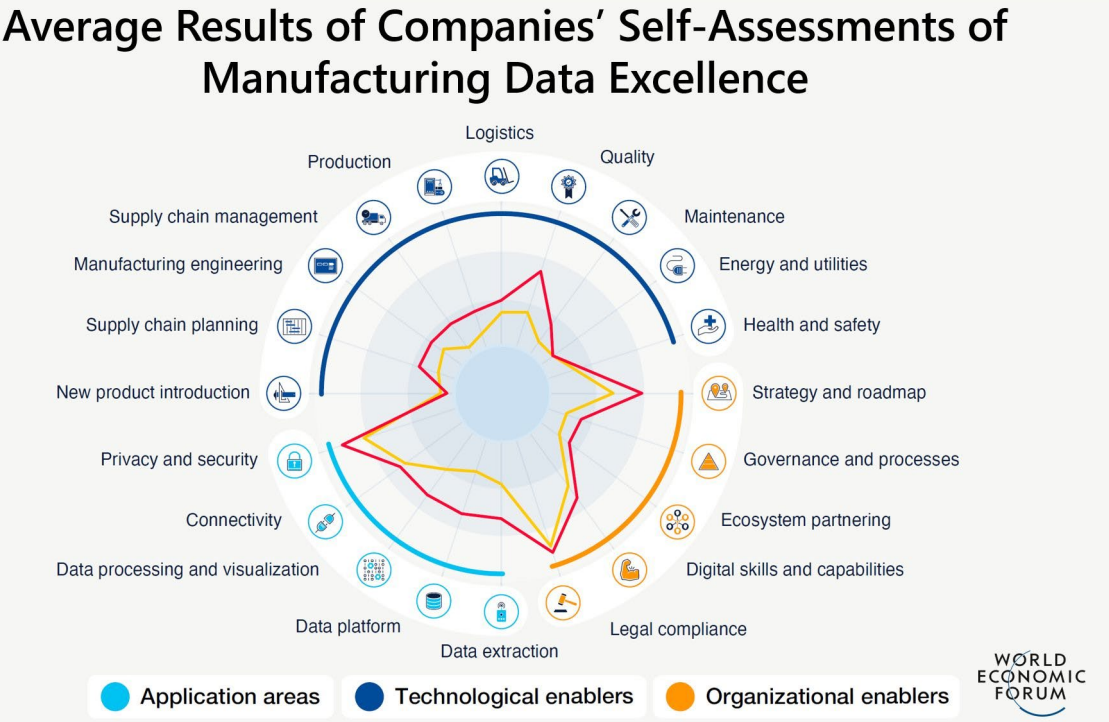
Average Results of Companies' Self-Assessments of Manufacturing Data Excellence

Logistics
Quality
Production
Maintenance
Supply chain management
Energy and utilities
Manufacturing engineering
Health and safety
Supply chain planning
Strategy and roadmap
New product introduction
Governance and processes
Privacy and security
Ecosystem partnering
Connectivity
Digital skills and capabilities
Data processing and visualization
Legal compliance
Data platform
Data extraction

Application areas
Technological enablers
Organizational enablers

WORLD ECONOMIC FORUM